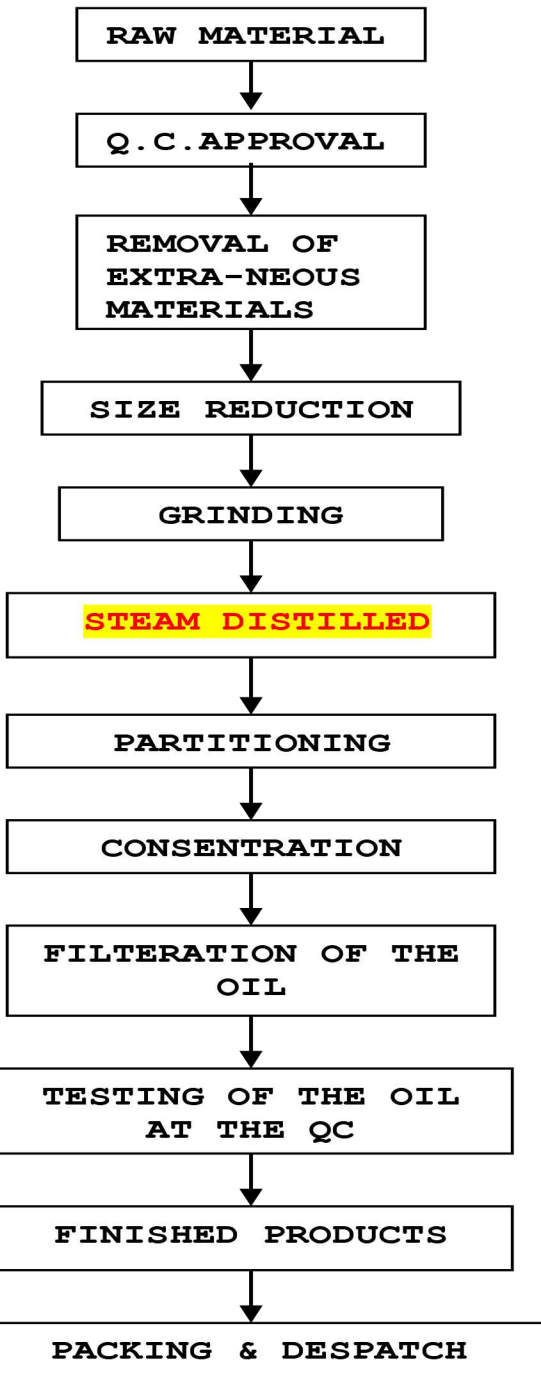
RAW MATERIAL

Q.C.APPROVAL

REMOVAL OF EXTRA-NEOUS MATERIALS

SIZE REDUCTION

GRINDING

STEAM DISTILLED

PARTITIONING

CONSENTRATION

FILTERATION OF THE OIL

TESTING OF THE OIL AT THE QC

FINISHED PRODUCTS

PACKING & DESPATCH